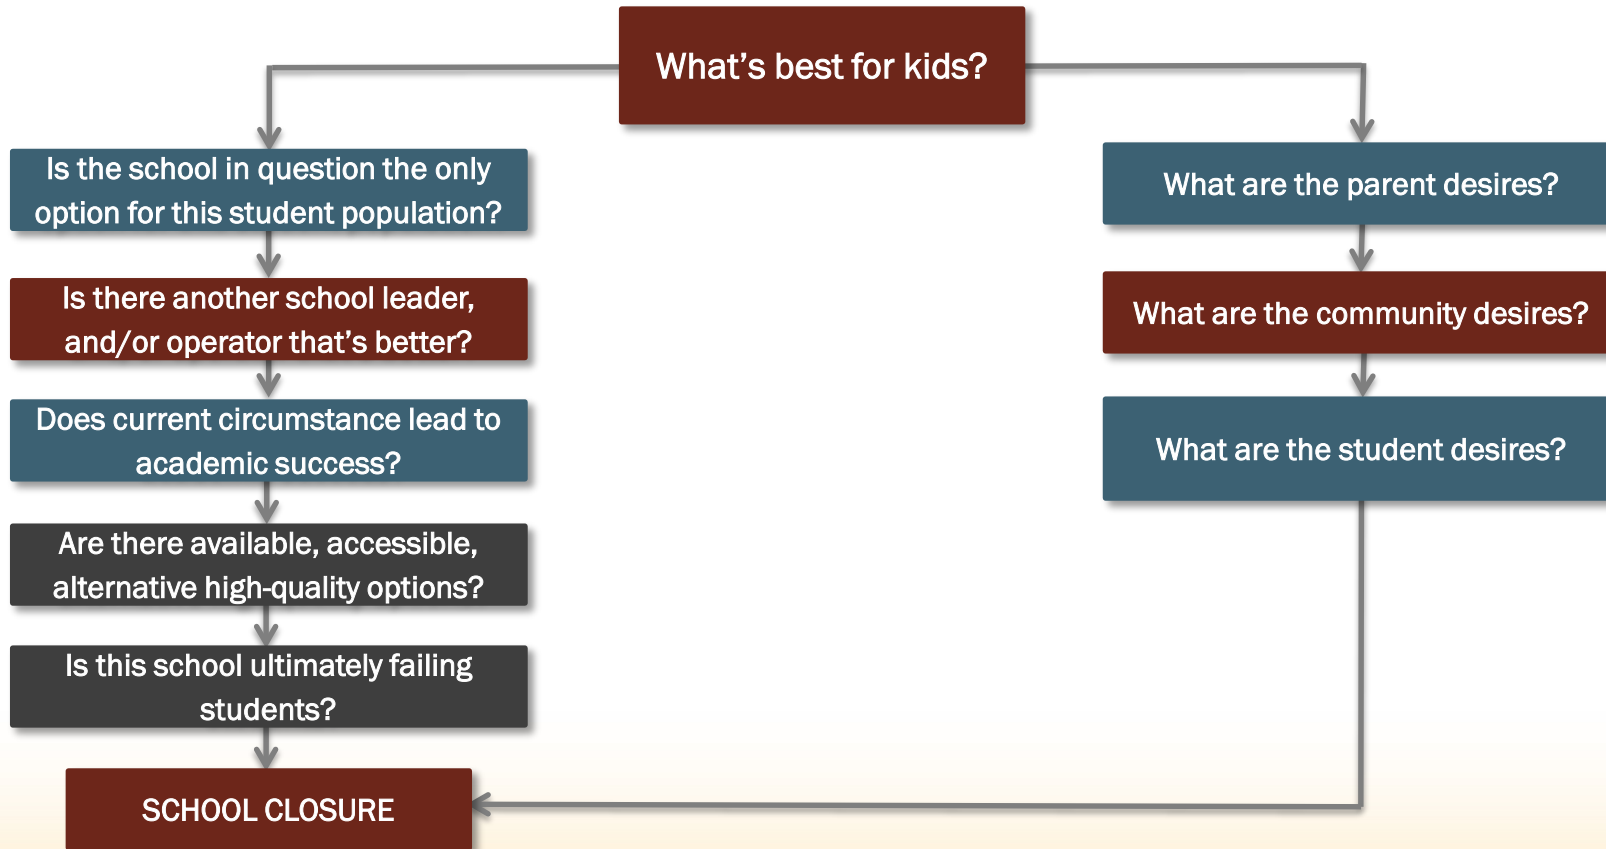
What’s best for kids?

Is the school in question the only option for this student population?

Is there another school leader, and/or operator that’s better?

Does current circumstance lead to academic success?

Are there available, accessible, alternative high-quality options?

Is this school ultimately failing students?

SCHOOL CLOSURE

What are the parent desires?

What are the community desires?

What are the student desires?